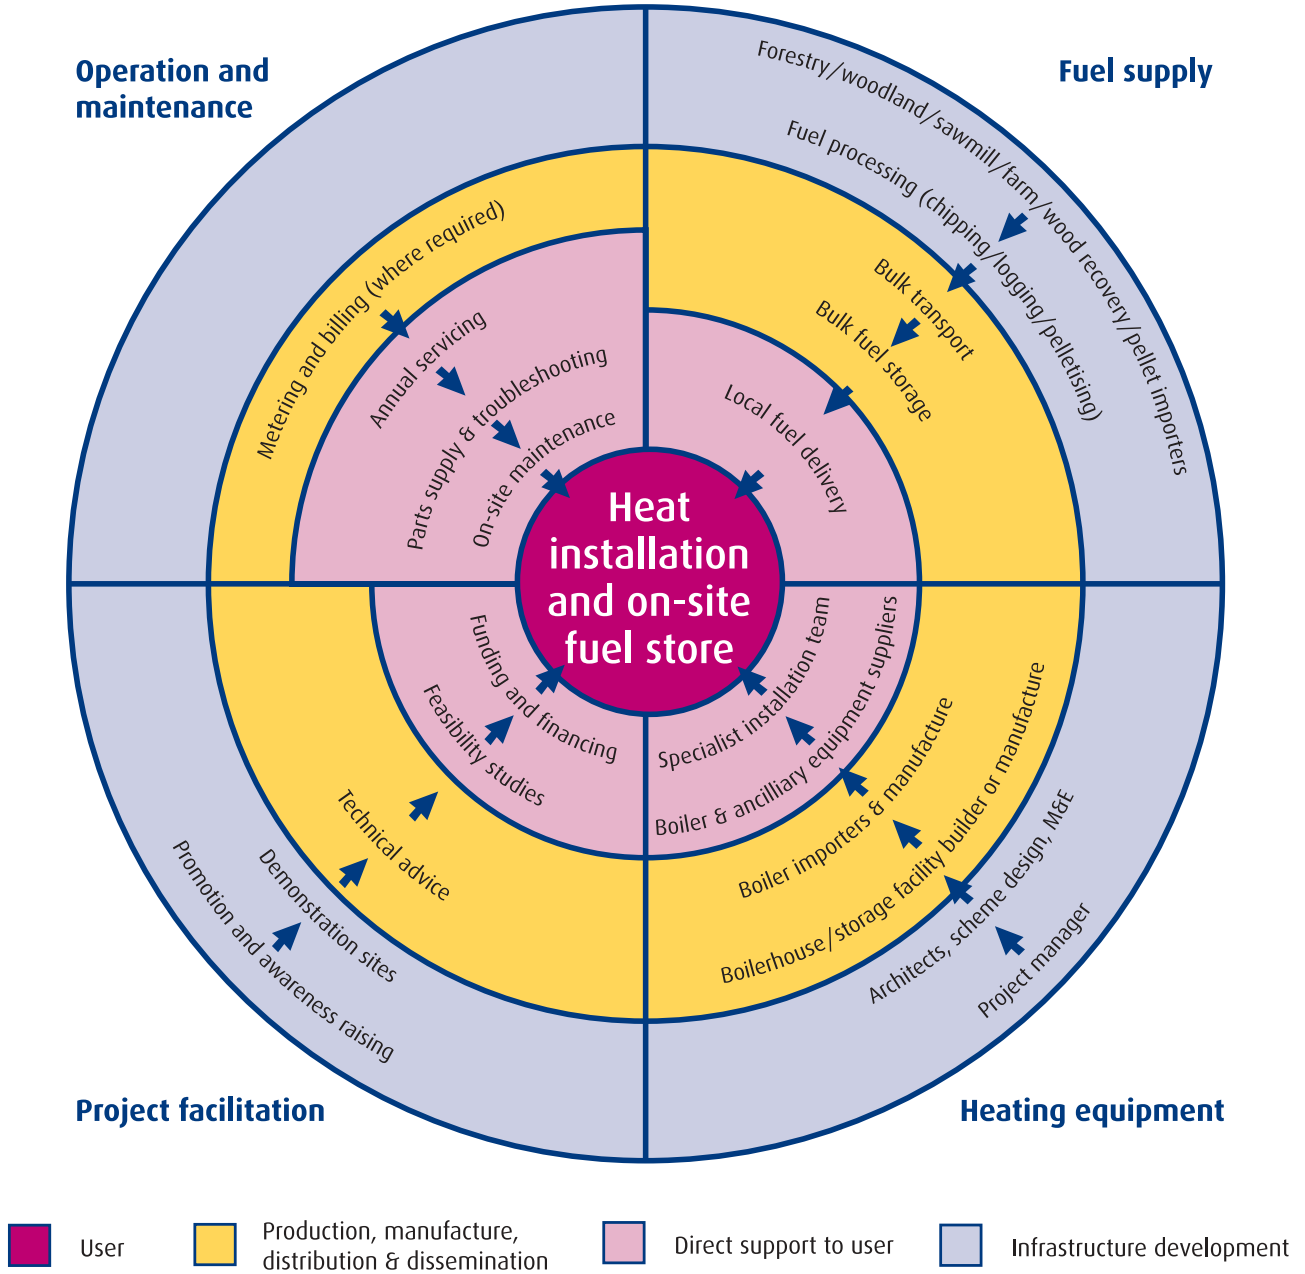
Operation and maintenance

Fuel supply

Metering and billing (where required)
Annual servicing
Parts supply & troubleshooting
On-site maintenance

Forestry/woodland/sawmill/farm/wood recovery/pellet importers
Fuel processing (chipping/logging/pelletising)
Bulk transport
Bulk fuel storage
Local fuel delivery

Heat installation and on-site fuel store

Funding and financing
Feasibility studies
Technical advice
Demonstration sites
Promotion and awareness raising

Specialist installation team
Boiler & ancilliary equipment suppliers
Boiler importers & manufacture
Boilerhouse/storage facility builder or manufacture
Architects, scheme design, M&E
Project manager

Project facilitation

Heating equipment

User
Production, manufacture, distribution & dissemination
Direct support to user
Infrastructure development